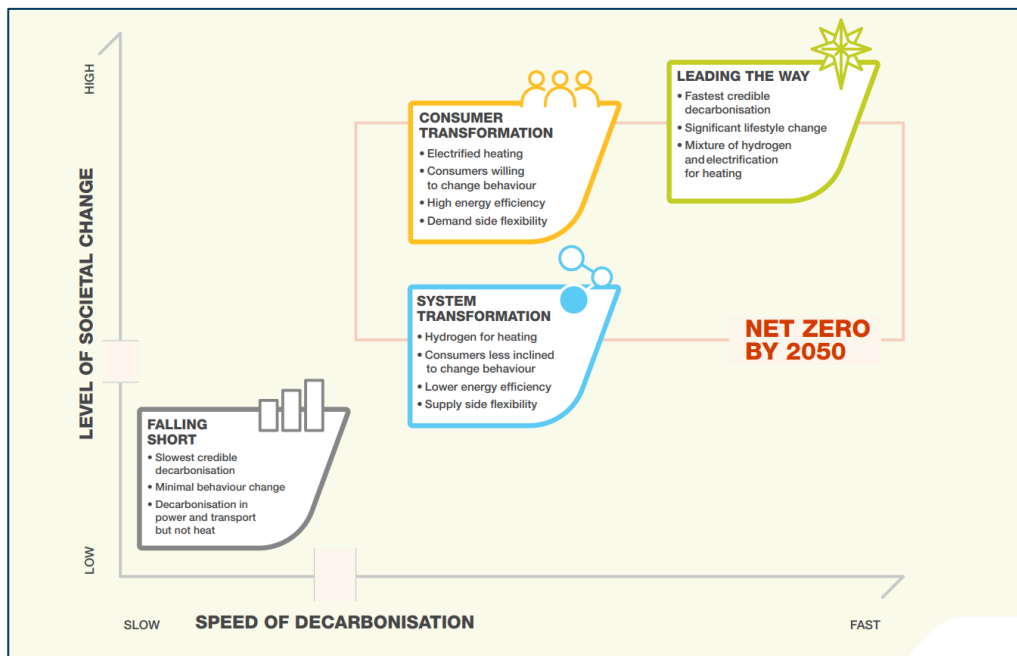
HIGH

LEVEL OF SOCIETAL CHANGE

LOW

LEADING THE WAY
• Fastest credible decarbonisation
• Significant lifestyle change
• Mixture of hydrogen and electrification for heating

CONSUMER TRANSFORMATION
• Electrified heating
• Consumers willing to change behaviour
• High energy efficiency
• Demand side flexibility

SYSTEM TRANSFORMATION
• Hydrogen for heating
• Consumers less inclined to change behaviour
• Lower energy efficiency
• Supply side flexibility

NET ZERO BY 2050

FALLING SHORT
• Slowest credible decarbonisation
• Minimal behaviour change
• Decarbonisation in power and transport but not heat

SLOW

SPEED OF DECARBONISATION

FAST